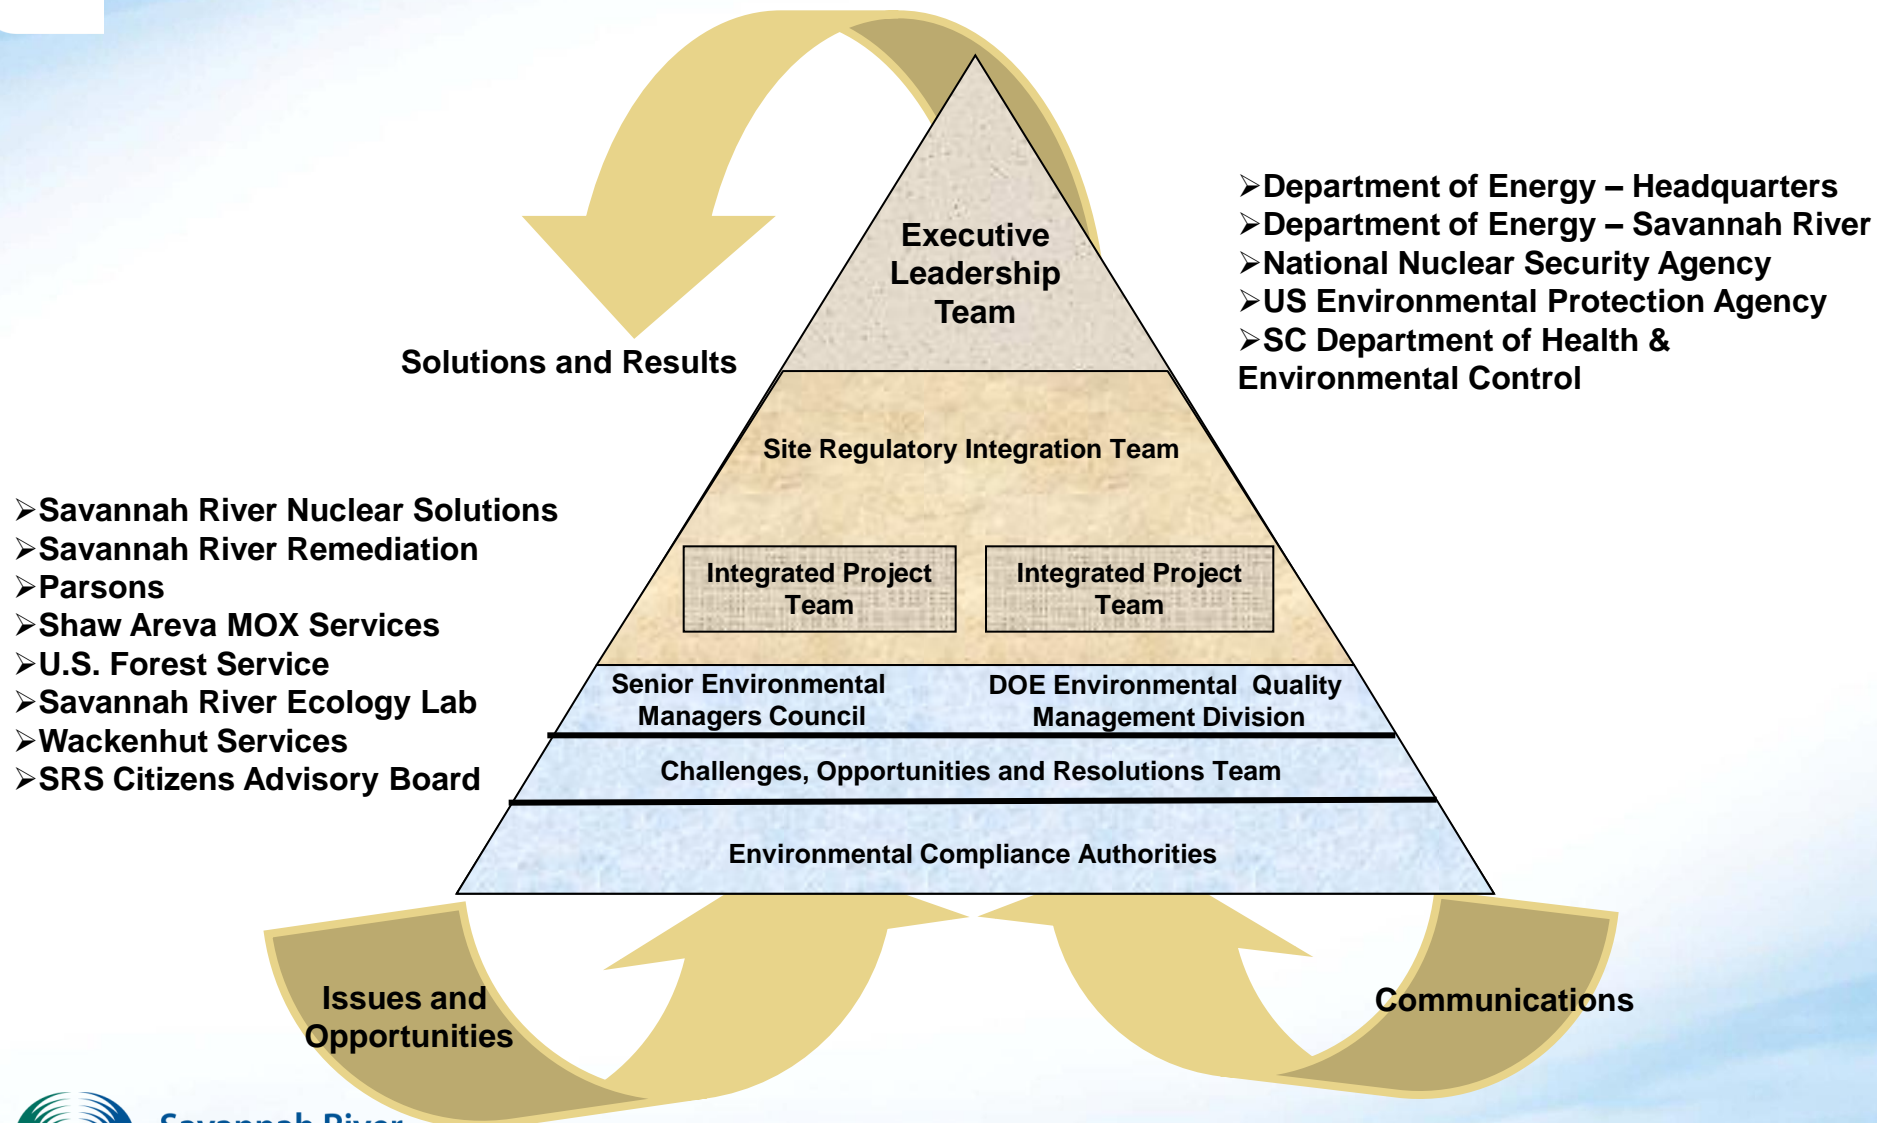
Solutions and Results

Executive Leadership Team

➢Department of Energy – Headquarters
➢Department of Energy – Savannah River
➢National Nuclear Security Agency
➢US Environmental Protection Agency
➢SC Department of Health & Environmental Control

Site Regulatory Integration Team

➢Savannah River Nuclear Solutions
➢Savannah River Remediation
➢Parsons
➢Shaw Areva MOX Services
➢U.S. Forest Service
➢Savannah River Ecology Lab
➢Wackenhut Services
➢SRS Citizens Advisory Board

Integrated Project Team

Integrated Project Team

Senior Environmental Managers Council

DOE Environmental Quality Management Division

Challenges, Opportunities and Resolutions Team

Environmental Compliance Authorities

Issues and Opportunities

Communications

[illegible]